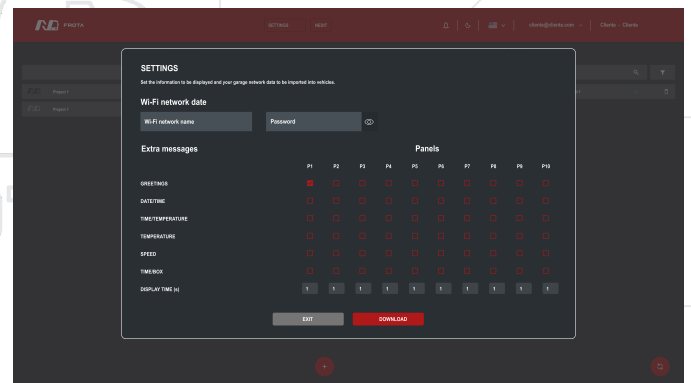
FIKOTA

SETTINGS SEDIT

cliente@cliente.com Cliente - Cliente

Project 1

Project 2

SETTINGS

Set the information to be displayed and your garage network data to be imported into vehicles.

Wi-Fi network date

Wi-Fi network name

Password

Extra messages

Panels

| | P1 | P2 | P3 | P4 | P5 | P6 | P7 | P8 | P9 | P10 |
|---|---|---|---|---|---|---|---|---|---|---|
| GREETINGS | | | | | | | | | | |
| DATE/TIME | | | | | | | | | | |
| TIME/TEMPERATURE | | | | | | | | | | |
| TEMPERATURE | | | | | | | | | | |
| SPEED | | | | | | | | | | |
| TIME/BOX | | | | | | | | | | |
| DISPLAY TIME (s) | 1 | 1 | 1 | 1 | 1 | 1 | 1 | 1 | 1 | 1 |

EXIT

DOWNLOAD